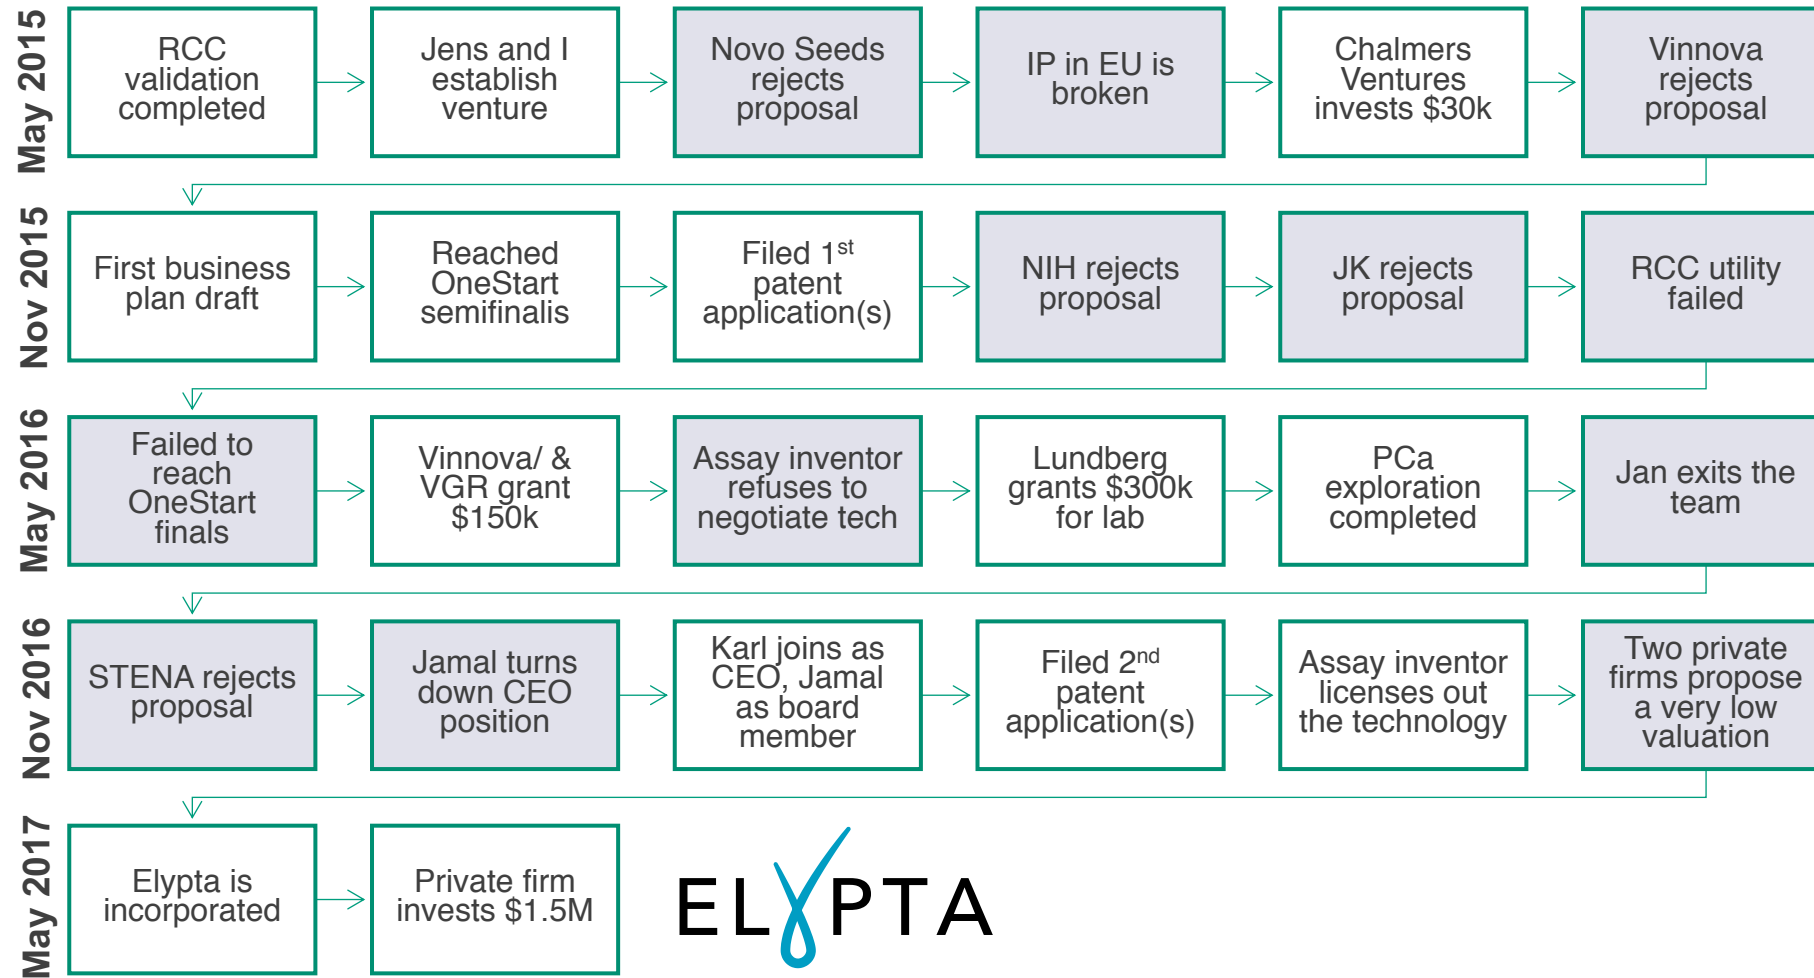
May 2015

RCC validation completed

Jens and I establish venture

Novo Seeds rejects proposal

IP in EU is broken

Chalmers Ventures invests $30k

Vinnova rejects proposal

Nov 2015

First business plan draft

Reached OneStart semifinalis

Filed 1$^{st}$ patent application(s)

NIH rejects proposal

JK rejects proposal

RCC utility failed

May 2016

Failed to reach OneStart finals

Vinnova/ & VGR grant $150k

Assay inventor refuses to negotiate tech

Lundberg grants $300k for lab

PCa exploration completed

Jan exits the team

Nov 2016

STENA rejects proposal

Jamal turns down CEO position

Karl joins as CEO, Jamal as board member

Filed 2$^{nd}$ patent application(s)

Assay inventor licenses out the technology

Two private firms propose a very low valuation

May 2017

Elypta is incorporated

Private firm invests $1.5M

ELYPTA